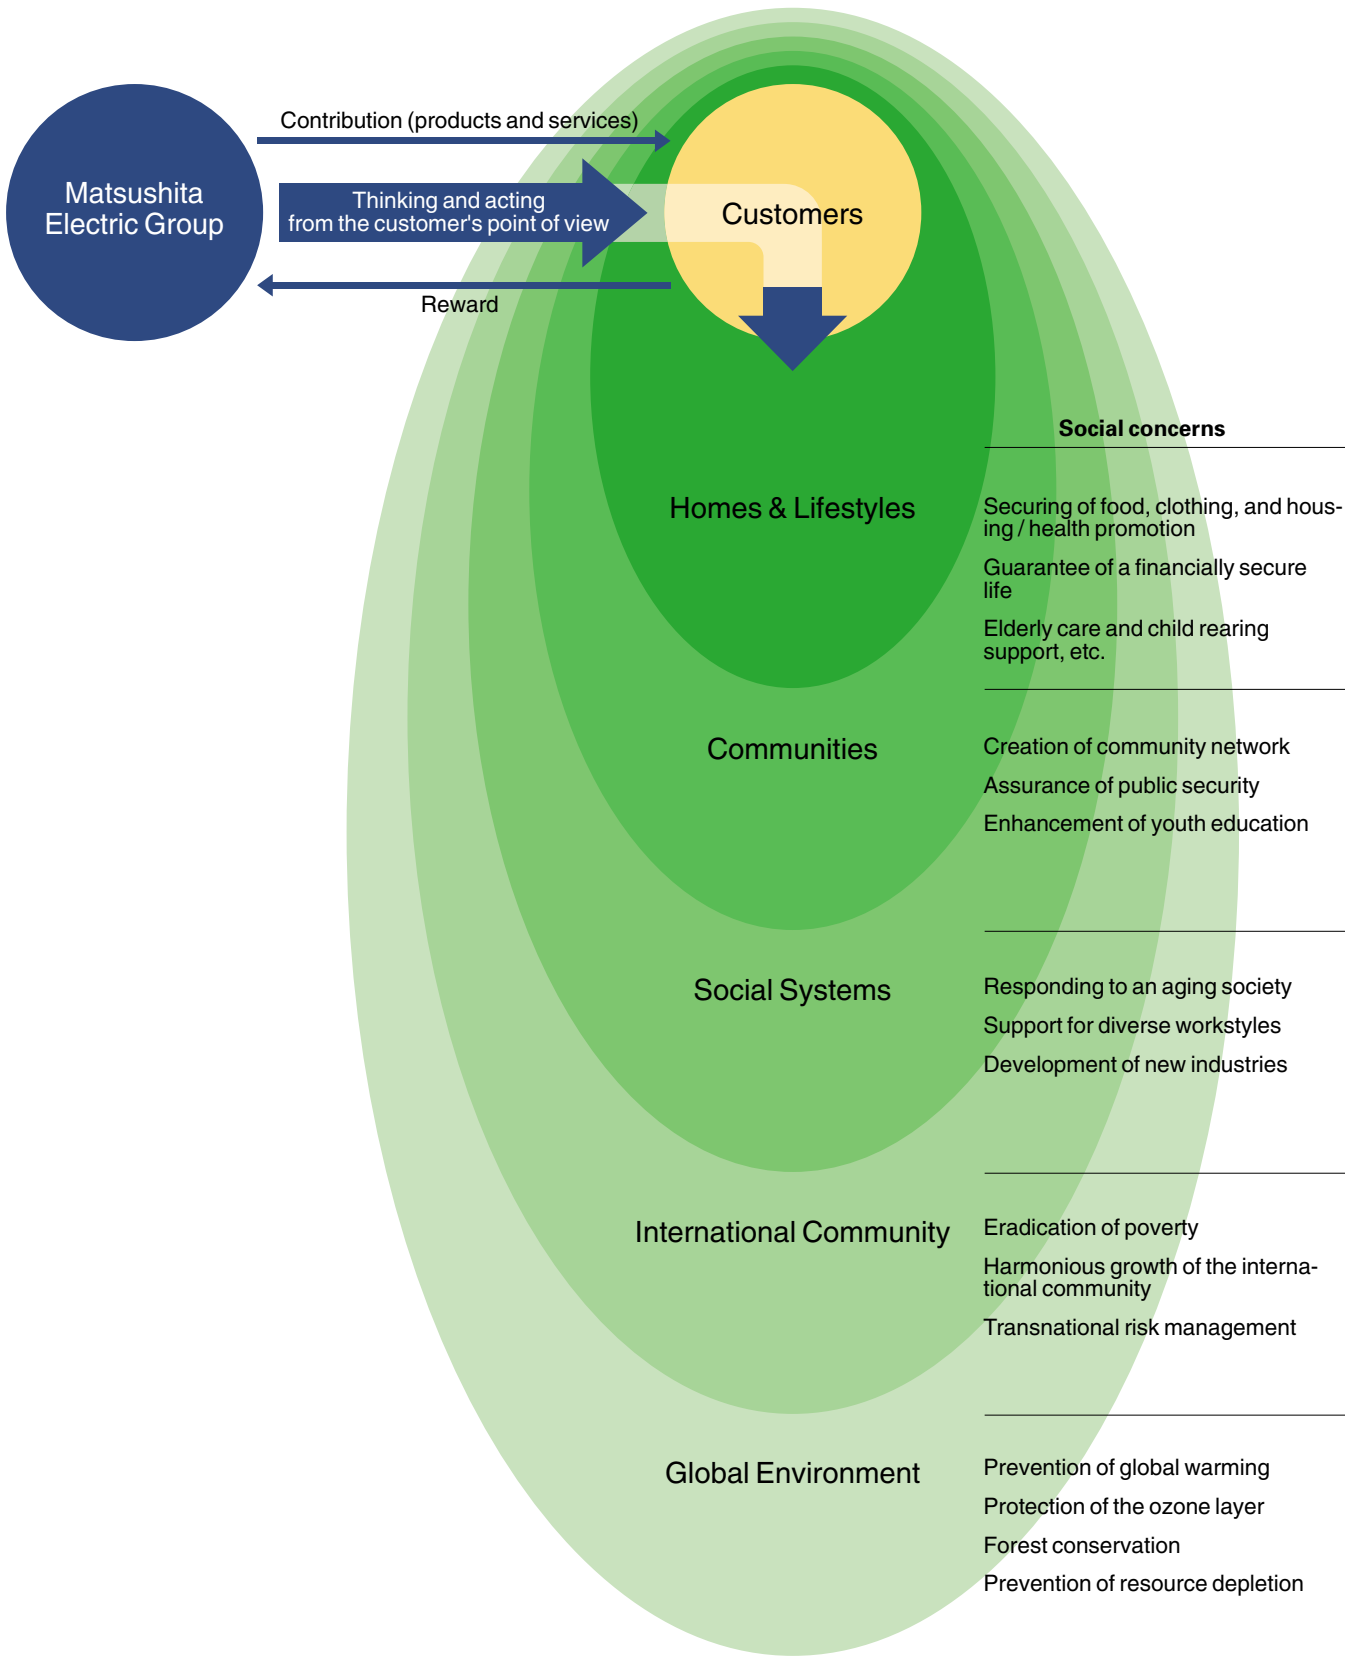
Matsushita Electric Group

Contribution (products and services)

Thinking and acting from the customer's point of view

Reward

Customers

Social concerns

Homes & Lifestyles

Securing of food, clothing, and housing / health promotion

Guarantee of a financially secure life

Elderly care and child rearing support, etc.

Communities

Creation of community network

Assurance of public security

Enhancement of youth education

Social Systems

Responding to an aging society

Support for diverse workstyles

Development of new industries

International Community

Eradication of poverty

Harmonious growth of the international community

Transnational risk management

Global Environment

Prevention of global warming

Protection of the ozone layer

Forest conservation

Prevention of resource depletion